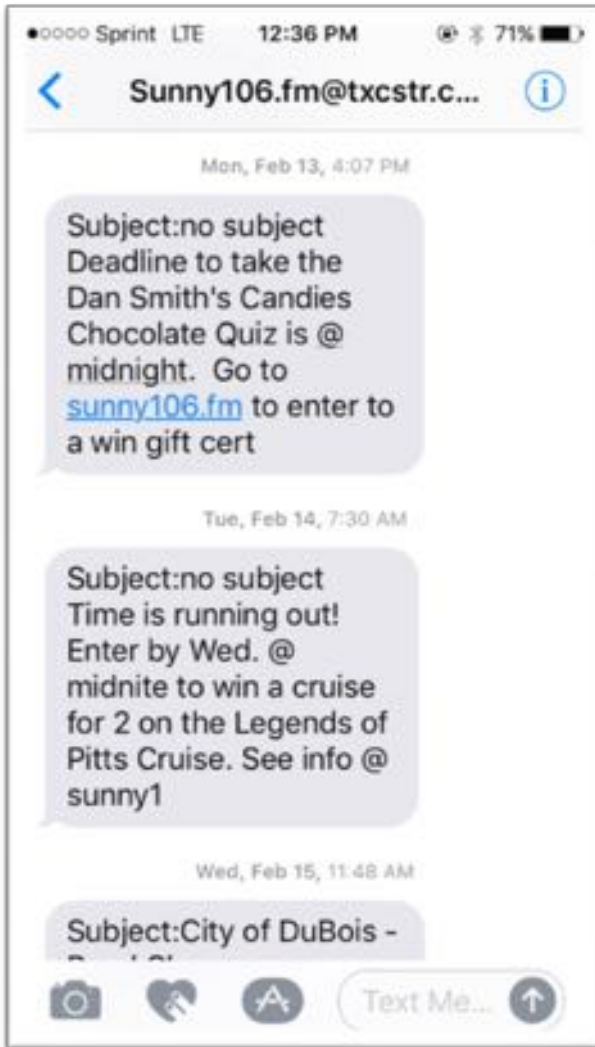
●○○○○ Sprint LTE 12:36 PM 71%

<

Sunny106.fm@txcstr.c...

Mon, Feb 13, 4:07 PM

Subject:no subject
Deadline to take the Dan Smith's Candies Chocolate Quiz is @ midnight. Go to sunny106.fm to enter to a win gift cert

Tue, Feb 14, 7:30 AM

Subject:no subject
Time is running out! Enter by Wed. @ midnite to win a cruise for 2 on the Legends of Pitts Cruise. See info @ sunny1

Wed, Feb 15, 11:48 AM

Subject:City of DuBois - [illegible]

Text Me...